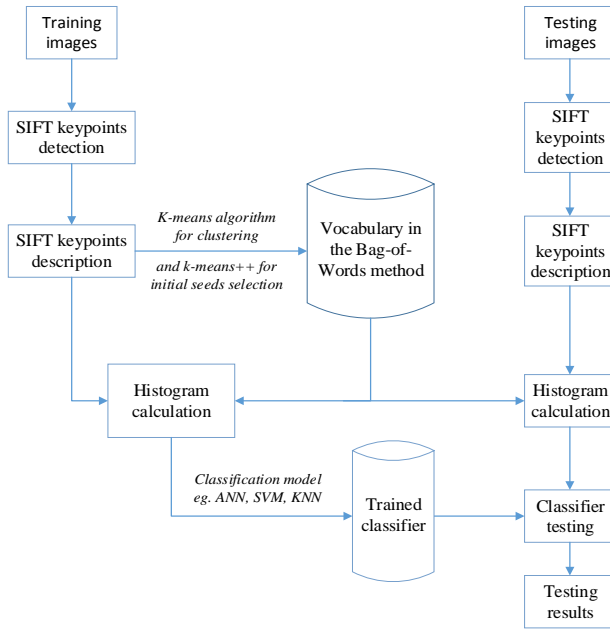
Training images

SIFT keypoints detection

SIFT keypoints description

K-means algorithm for clustering

and k-means++ for initial seeds selection

Vocabulary in the Bag-of-Words method

Histogram calculation

Classification model eg. ANN, SVM, KNN

Trained classifier

Testing images

SIFT keypoints detection

SIFT keypoints description

Histogram calculation

Classifier testing

Testing results